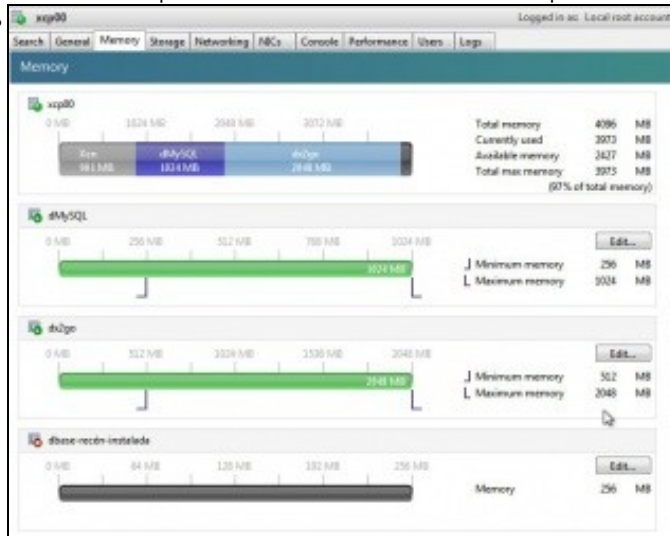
xcp80

Logged in as: Local root account

Search | General | Memory | Storage | Networking | NICs | Console | Performance | Users | Logs

Memory

xcp80

0 MB 1024 MB 2048 MB 3072 MB

Xen 961 MB

dMySQL 1024 MB

dx2go 2048 MB

| | | |
|---|---|---|
| Total memory | 4096 | MB |
| Currently used | 3973 | MB |
| Available memory | 2427 | MB |
| Total max memory | 3973 | MB |

(97% of total memory)

dMySQL

0 MB 256 MB 512 MB 768 MB 1024 MB

1024 MB

Edit...

| | | |
|---|---|---|
| Minimum memory | 256 | MB |
| Maximum memory | 1024 | MB |

dx2go

0 MB 512 MB 1024 MB 1536 MB 2048 MB

2048 MB

Edit...

| | | |
|---|---|---|
| Minimum memory | 512 | MB |
| Maximum memory | 2048 | MB |

dbase-recén-instalada

0 MB 64 MB 128 MB 192 MB 256 MB

Edit...

Memory 256 MB